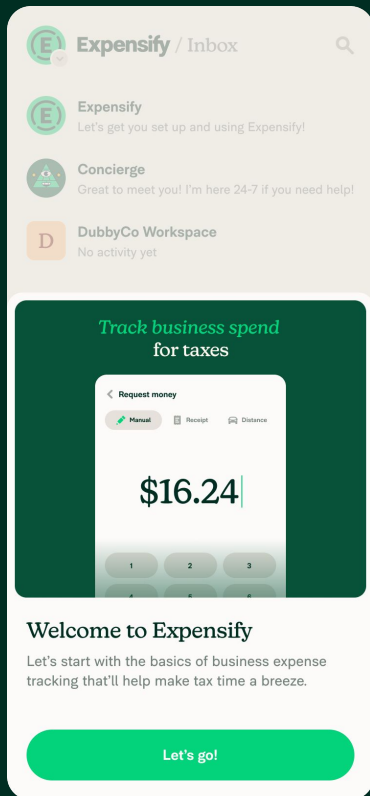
Expensify / Inbox

Expensify
Let's get you set up and using Expensify!

Concierge
Great to meet you! I'm here 24-7 if you need help!

D
DubbyCo Workspace
No activity yet

Track business spend for taxes

Request money

Manual
Receipt
Distance

$16.24

1
2
3
4
5
6

Welcome to Expensify

Let's start with the basics of business expense tracking that'll help make tax time a breeze.

Let's go!